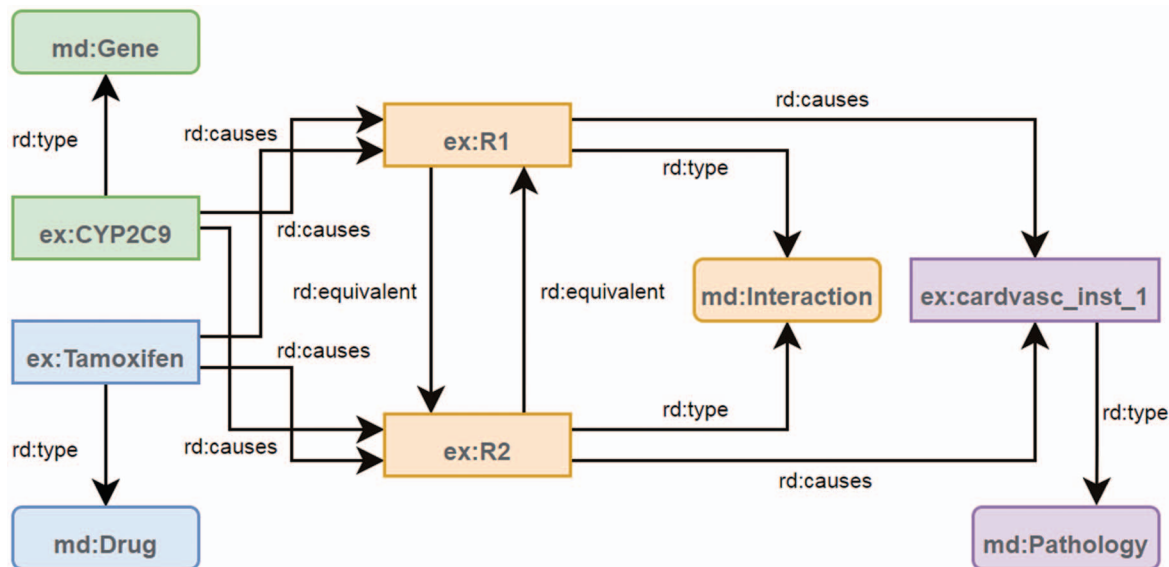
md:Gene

rd:type

rd:causes

ex:R1

rd:causes

rd:type

ex:CYP2C9

rd:causes

rd:equivalent

rd:equivalent

md:Interaction

ex:cardvasc_inst_1

ex:Tamoxifen

rd:causes

rd:type

rd:type

rd:causes

ex:R2

rd:type

rd:causes

md:Drug

md:Pathology